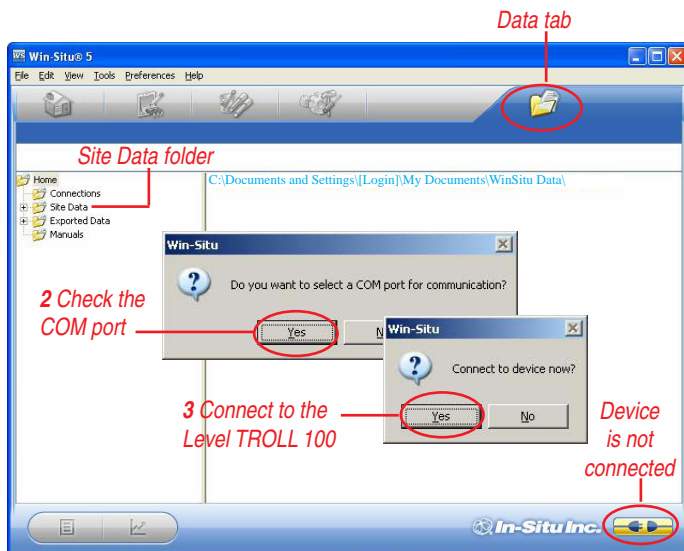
Data tab

Win-Situ® 5

File Edit View Tools Preferences Help

Site Data folder

Home
Connections
Site Data
Exported Data
Manuals

C:\Documents and Settings\[Login]\My Documents\WinSitu Data\

Win-Situ

Do you want to select a COM port for communication?

Yes

N

**2** Check the COM port

Win-Situ

Connect to device now?

Yes

No

**3** Connect to the Level TROLL 100

Device is not connected

In-Situ Inc.